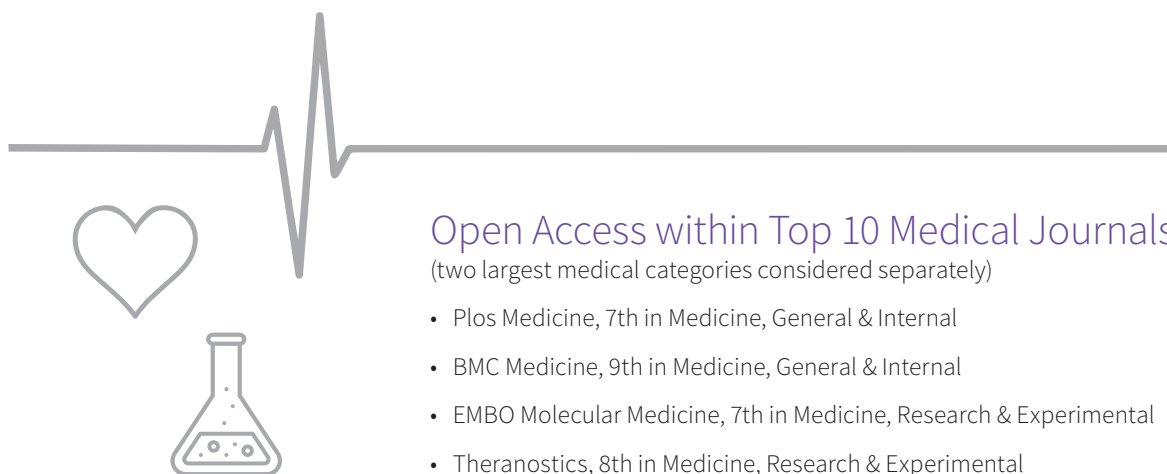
Open Access within Top 10 Medical Journals

(two largest medical categories considered separately)

• Plos Medicine, 7th in Medicine, General & Internal
• BMC Medicine, 9th in Medicine, General & Internal
• EMBO Molecular Medicine, 7th in Medicine, Research & Experimental
• Theranostics, 8th in Medicine, Research & Experimental